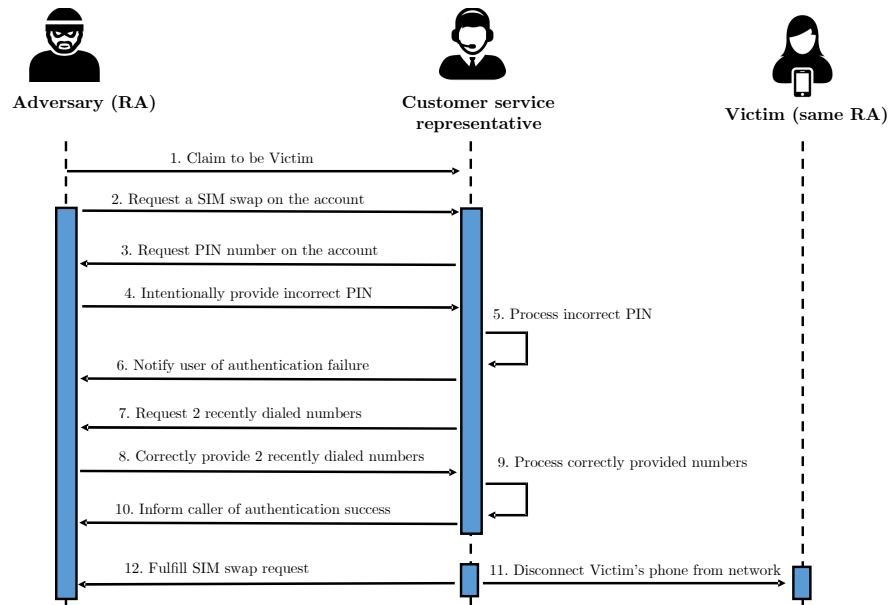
Adversary (RA)

Customer service representative

Victim (same RA)

1. Claim to be Victim

2. Request a SIM swap on the account

3. Request PIN number on the account

4. Intentionally provide incorrect PIN

5. Process incorrect PIN

6. Notify user of authentication failure

7. Request 2 recently dialed numbers

8. Correctly provide 2 recently dialed numbers

9. Process correctly provided numbers

10. Inform caller of authentication success

12. Fulfill SIM swap request

11. Disconnect Victim's phone from network